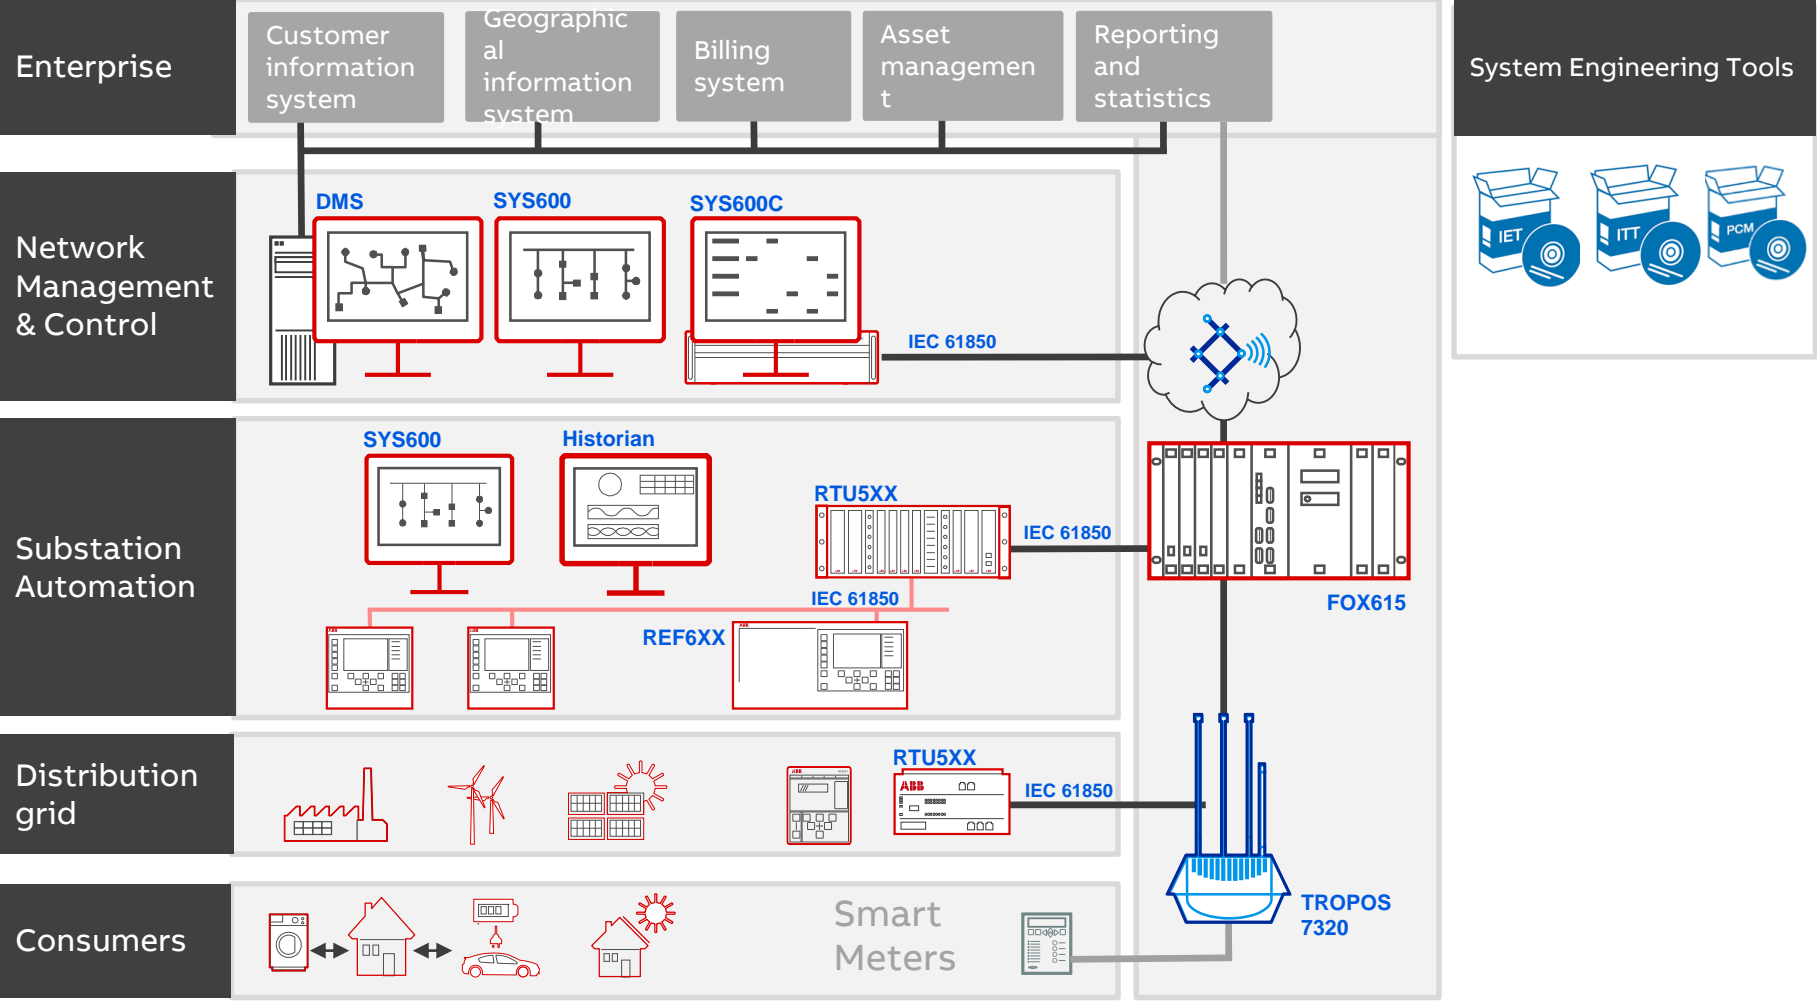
Enterprise

Customer information system

Geographical information system

Billing system

Asset management

Reporting and statistics

System Engineering Tools

IET

ITT

PCM

Network Management & Control

DMS

SYS600

SYS600C

IEC 61850

Substation Automation

SYS600

Historian

RTU5XX

IEC 61850

IEC 61850

REF6XX

FOX615

Distribution grid

RTU5XX

ABB

IEC 61850

TROPOS 7320

Consumers

Smart Meters